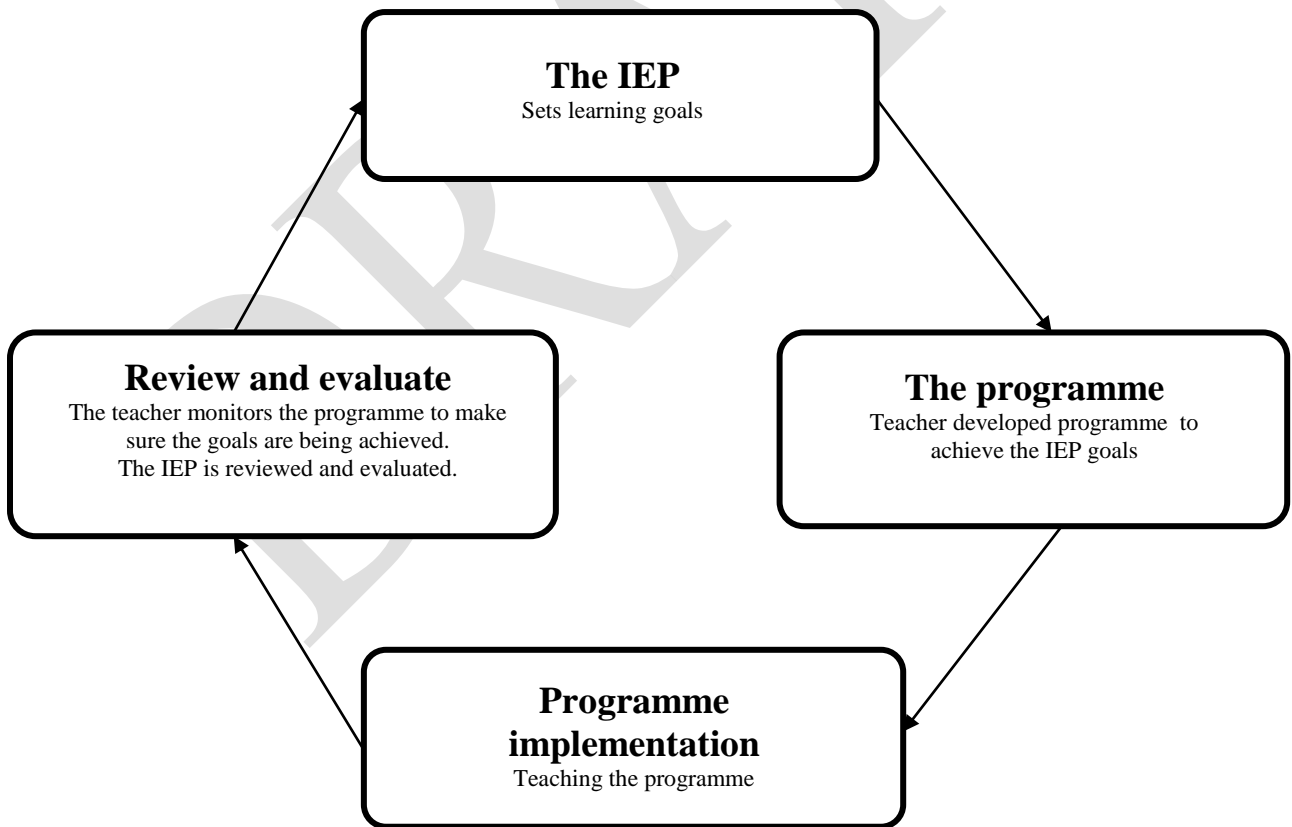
The IEP
Sets learning goals

The programme
Teacher developed programme to achieve the IEP goals

Programme implementation
Teaching the programme

Review and evaluate
The teacher monitors the programme to make sure the goals are being achieved.
The IEP is reviewed and evaluated.

DRAFT